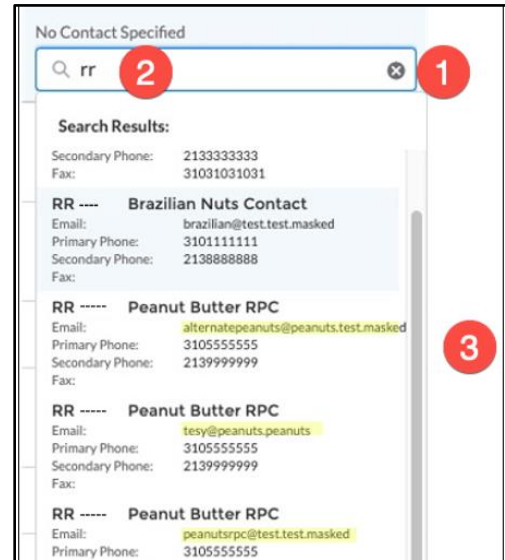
No Contact Specified

rr

2

1

Search Results:

Secondary Phone: 2133333333
Fax: 31031031031

RR ---- Brazilian Nuts Contact
Email: brazilian@test.test.masked
Primary Phone: 3101111111
Secondary Phone: 2138888888
Fax:

RR ----- Peanut Butter RPC
Email: alternatepeanuts@peanuts.test.masked
Primary Phone: 3105555555
Secondary Phone: 2139999999
Fax:

3

RR ----- Peanut Butter RPC
Email: tesy@peanuts.peanuts
Primary Phone: 3105555555
Secondary Phone: 2139999999
Fax:

RR ---- Peanut Butter RPC
Email: peanutsrpc@test.test.masked
Primary Phone: 3105555555